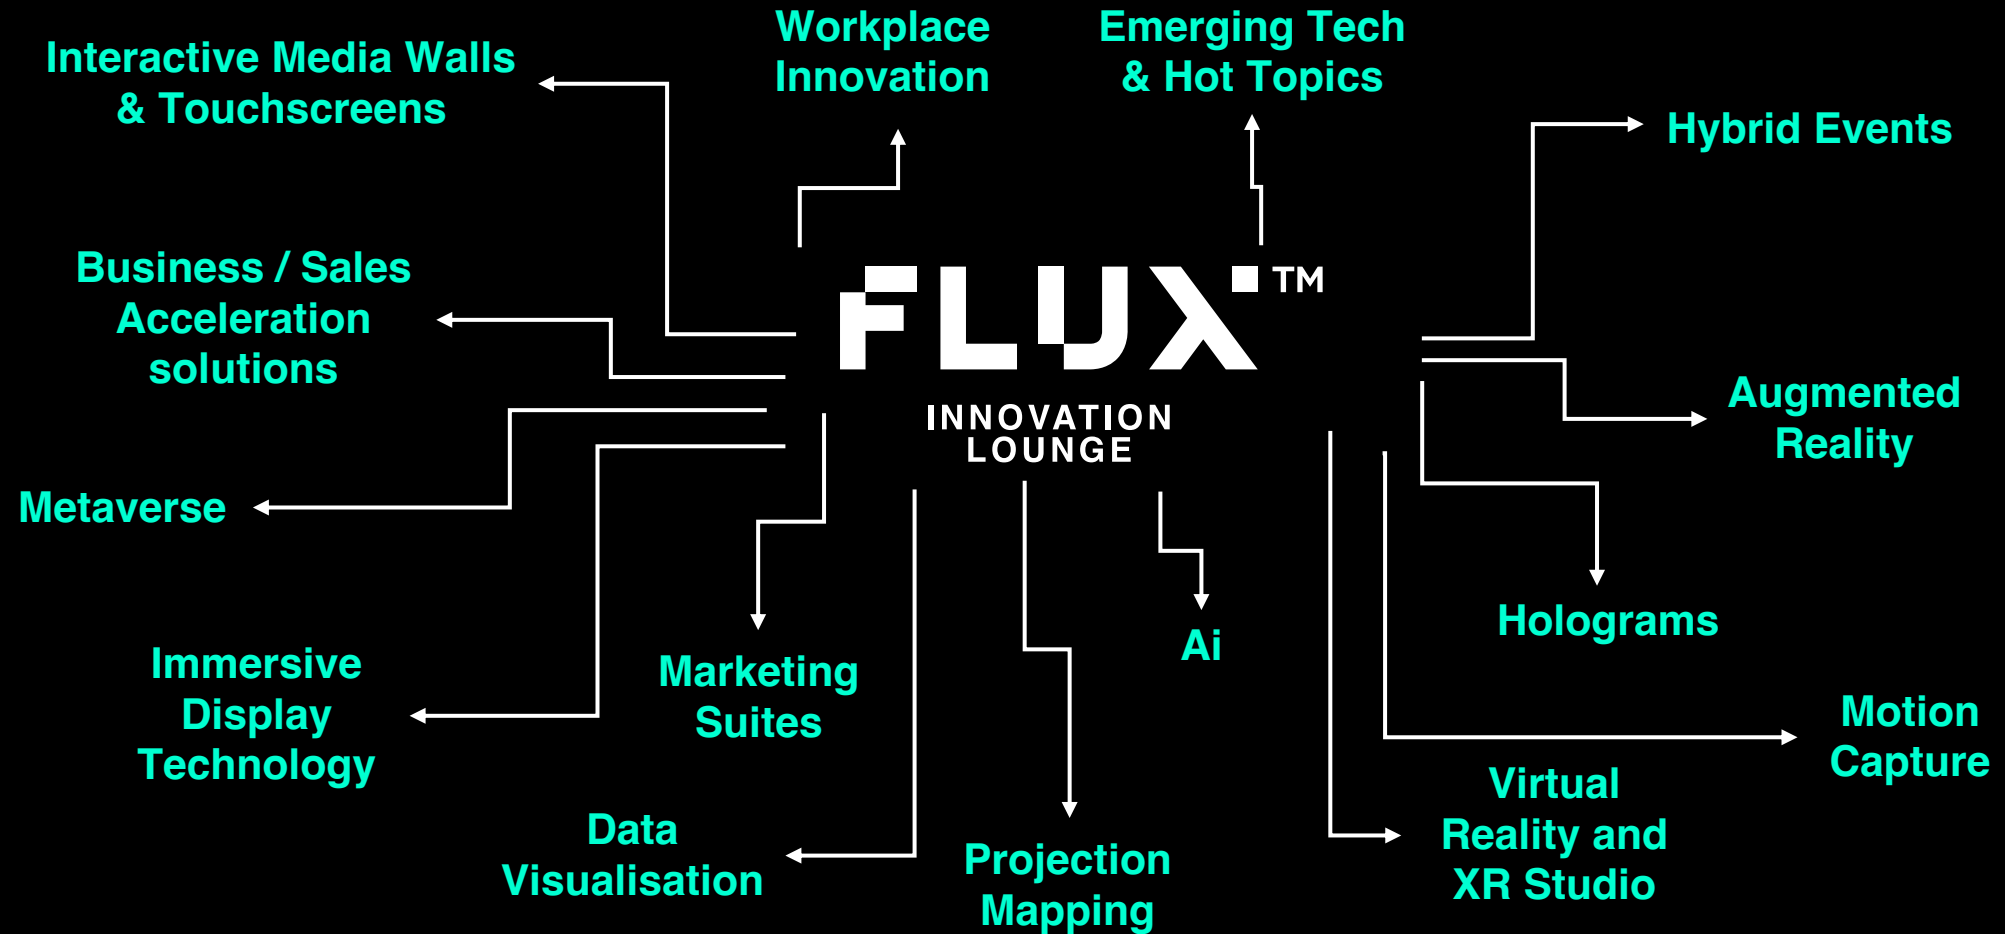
Interactive Media Walls & Touchscreens

Workplace Innovation

Emerging Tech & Hot Topics

Hybrid Events

Business / Sales Acceleration solutions

FLUX™

INNOVATION LOUNGE

Augmented Reality

Metaverse

Holograms

Ai

Immersive Display Technology

Marketing Suites

Motion Capture

Virtual Reality and XR Studio

Data Visualisation

Projection Mapping